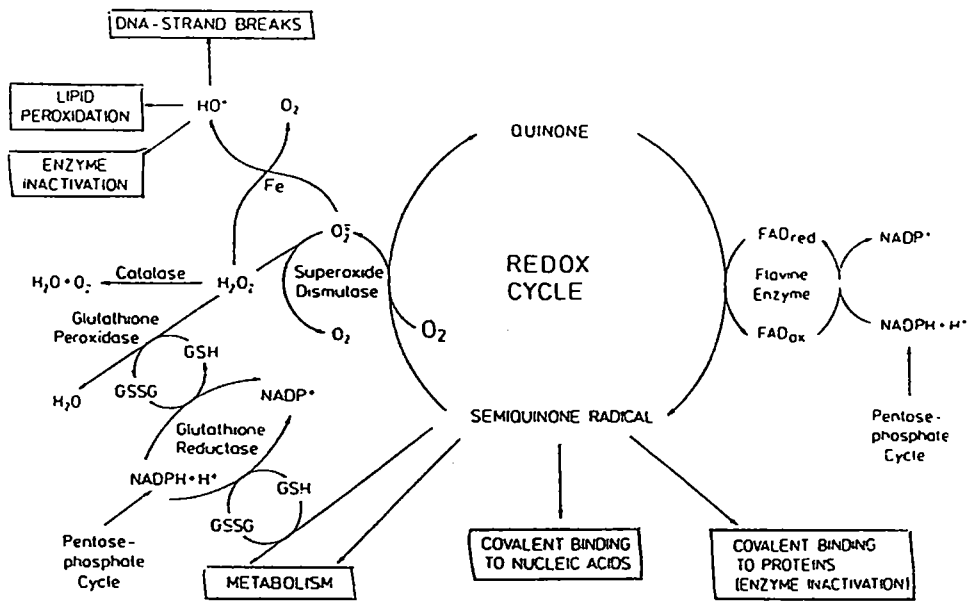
DNA-STRAND BREAKS

LIPID PEROXIDATION

ENZYME INACTIVATION

HO•

$O_2$

Fe

$O_2^-$

Catalase

$H_2O + O_2$

$H_2O_2$

Superoxide Dismutase

$O_2$

$O_2$

QUINONE

REDOX CYCLE

Glutathione Peroxidase

GSH

GSSG

$H_2O$

NADP⁺

Glutathione Reductase

NADPH + H⁺

GSH

GSSG

Pentose-phosphate Cycle

SEMIQUINONE RADICAL

$FAD_{red}$

Flavine Enzyme

$FAD_{ox}$

NADP⁺

NADPH + H⁺

Pentose-phosphate Cycle

METABOLISM

COVALENT BINDING TO NUCLEIC ACIDS

COVALENT BINDING TO PROTEINS (ENZYME INACTIVATION)